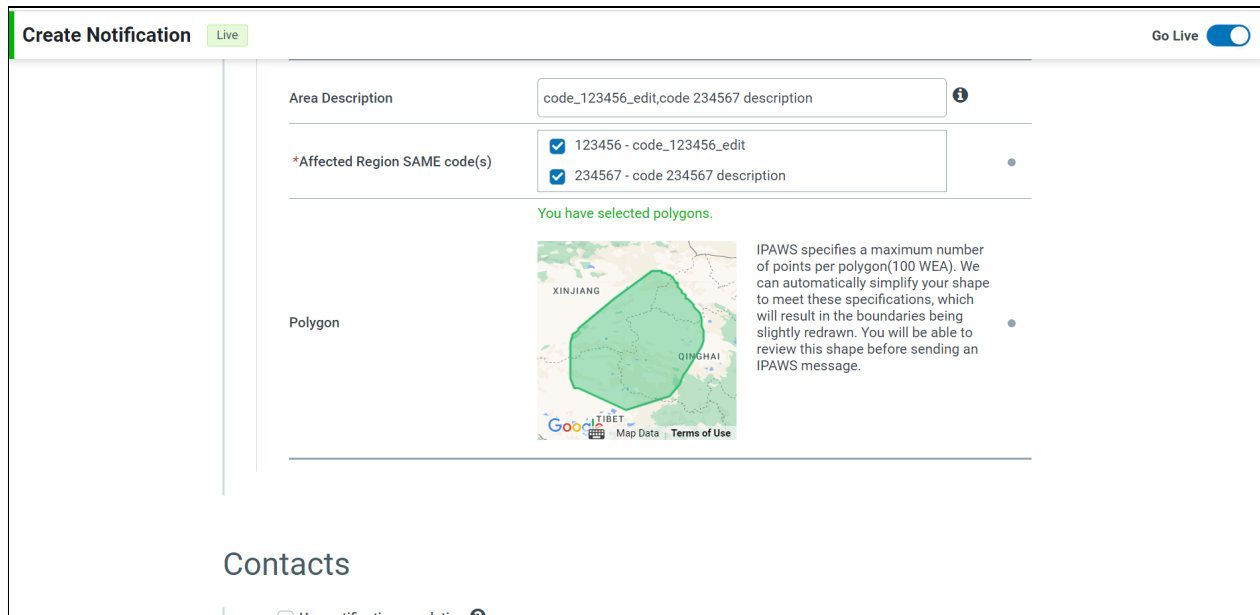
Create Notification Live

Go Live

Area Description

code_123456_edit,code 234567 description

*Affected Region SAME code(s)

123456 - code_123456_edit

234567 - code 234567 description

You have selected polygons.

Polygon

XINJIANG

QINGHAI

TIBET

Google

Map Data Terms of Use

IPAWS specifies a maximum number of points per polygon(100 WEA). We can automatically simplify your shape to meet these specifications, which will result in the boundaries being slightly redrawn. You will be able to review this shape before sending an IPAWS message.

Contacts

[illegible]